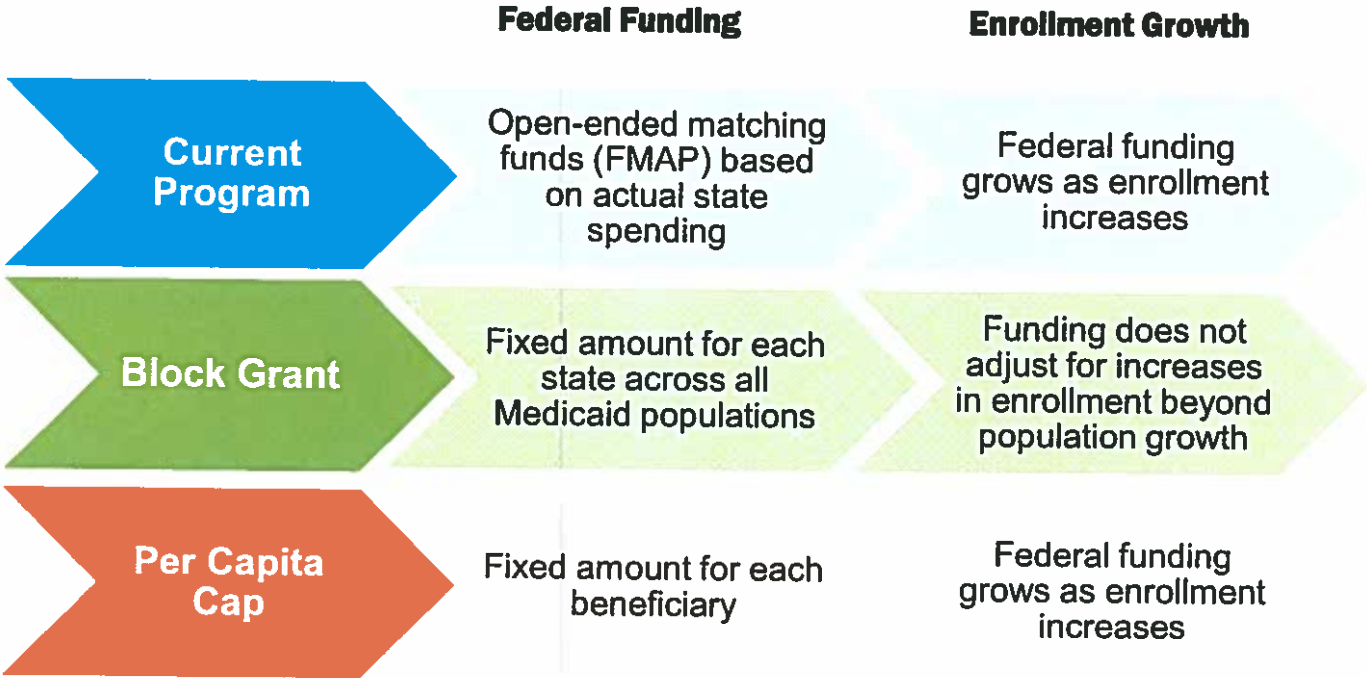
|  | Federal Funding | Enrollment Growth |
|---|---|---|
| Current Program | Open-ended matching funds (FMAP) based on actual state spending | Federal funding grows as enrollment increases |
| Block Grant | Fixed amount for each state across all Medicaid populations | Funding does not adjust for increases in enrollment beyond population growth |
| Per Capita Cap | Fixed amount for each beneficiary | Federal funding grows as enrollment increases |